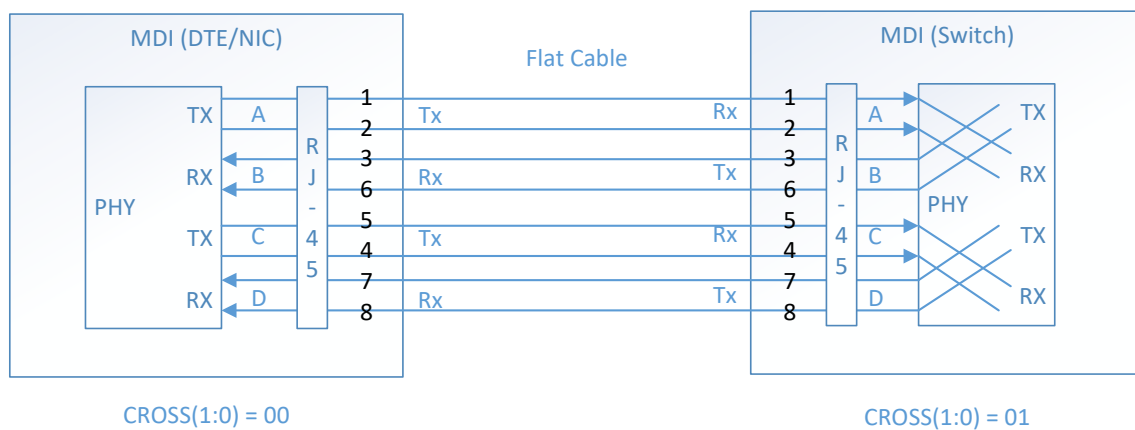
MDI (DTE/NIC)

Flat Cable

MDI (Switch)

PHY

TX A
RX B
TX C
RX D

RJ-45

1
2
3
6
5
4
7
8

Tx
Rx
Tx
Rx

Rx
Tx
Rx
Tx

1
2
3
6
5
4
7
8

RJ-45

A
B
C
D

PHY

TX
RX
TX
RX

CROSS(1:0) = 00

CROSS(1:0) = 01